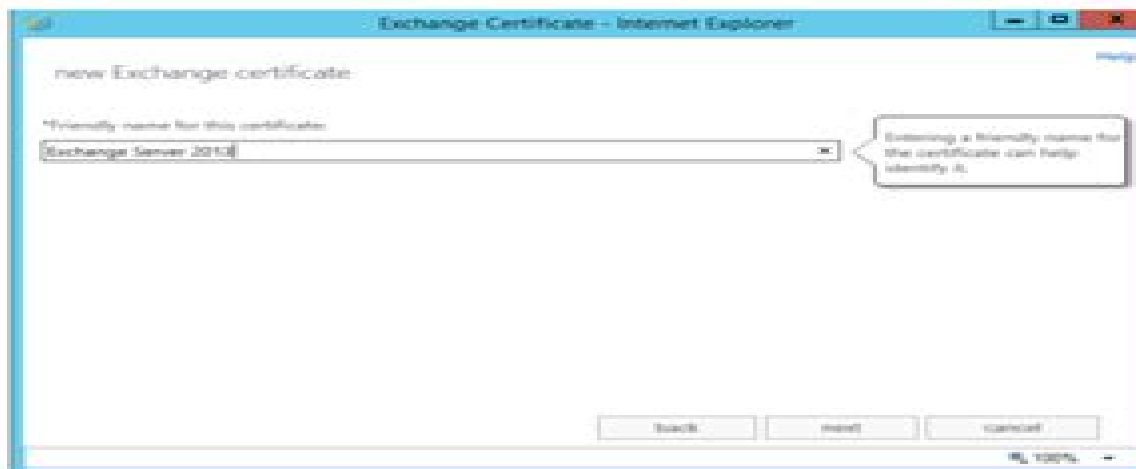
Exchange Certificate - Internet Explorer

Help

new Exchange certificate

*Friendly name for this certificate:

Exchange Server 2013

Entering a friendly name for the certificate can help identify it.

back

next

cancel

100%